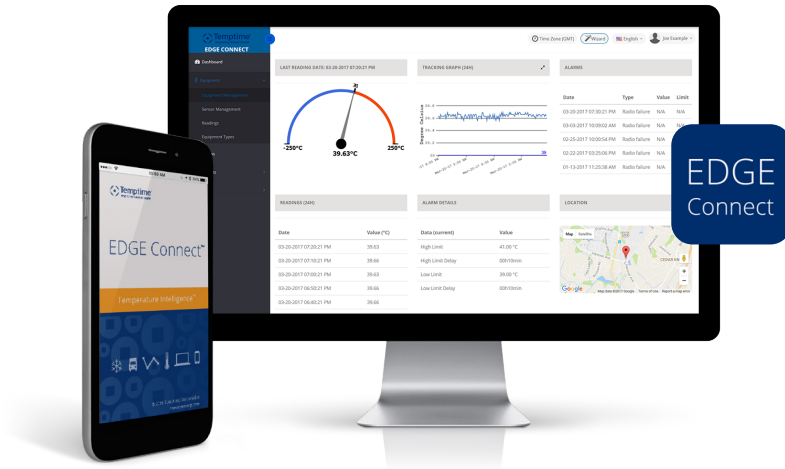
Temptime
EDGE CONNECT
Dashboard
Temptime
Equipment Management
Sensor Management
Readings
Equipment Types

Time Zone (GMT) Wizard English Joe Example

LAST READING DATE: 03-20-2017 07:20:21 PM
-250°C
39.63°C
250°C

TRACKING GRAPH (24H)

ALARMS

| Date | Type | Value | Limit |
|---|---|---|---|
| 03-20-2017 07:30:21 PM | Radio failure | N/A | N/A |
| 03-03-2017 10:00:02 AM | Radio failure | N/A | N/A |
| 02-22-2017 10:00:54 PM | Radio failure | N/A | N/A |
| 02-22-2017 03:25:06 PM | Radio failure | N/A | N/A |
| 01-13-2017 11:25:38 AM | Radio failure | N/A | N/A |

READINGS (24H)

| Date | Value (°C) |
|---|---|
| 03-20-2017 07:20:21 PM | 39.63 |
| 03-20-2017 07:10:21 PM | 39.66 |
| 03-20-2017 07:00:21 PM | 39.63 |
| 03-20-2017 06:50:21 PM | 39.66 |
| 03-20-2017 06:40:21 PM | 39.66 |

ALARM DETAILS

| Data (current) | Value |
|---|---|
| High Limit | 41.00 °C |
| High Limit Delay | 00h10min |
| Low Limit | 39.00 °C |
| Low Limit Delay | 00h10min |

LOCATION
Map Satellite
Google

EDGE Connect

10:50 AM
Temptime
EDGE Connect™
Temperature Intelligence™
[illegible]